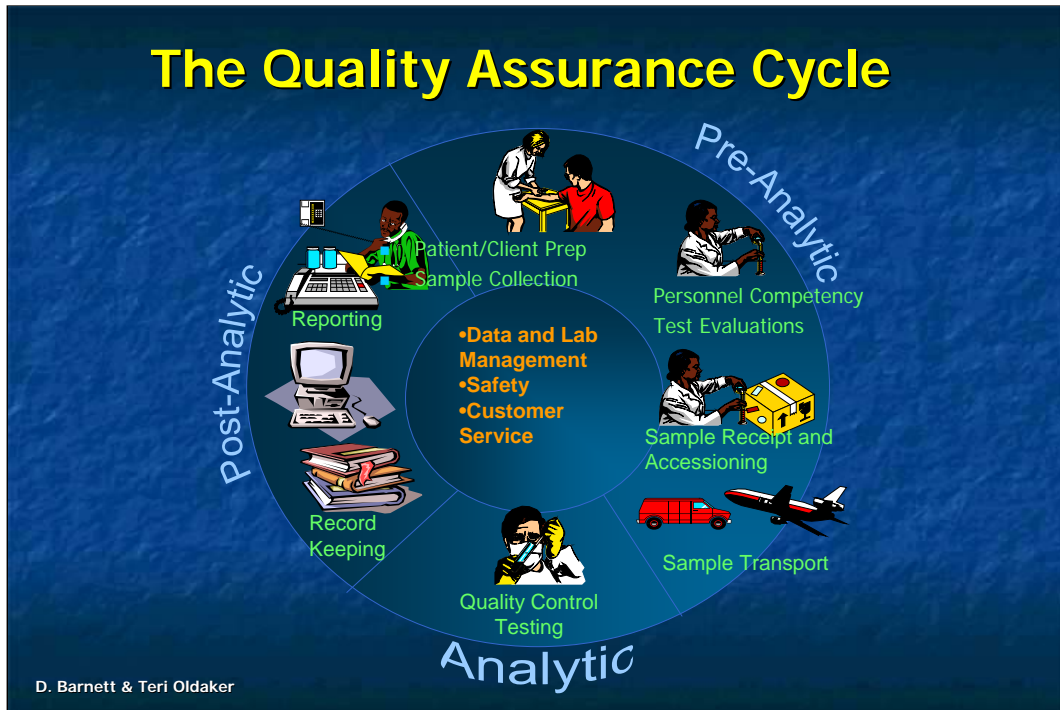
The Quality Assurance Cycle

Pre-Analytic

Patient/Client Prep
Sample Collection

Personnel Competency
Test Evaluations

Sample Receipt and Accessioning

Sample Transport

Analytic

Quality Control Testing

Post-Analytic

Record Keeping

Reporting

•Data and Lab Management
•Safety
•Customer Service

D. Barnett & Teri Oldaker